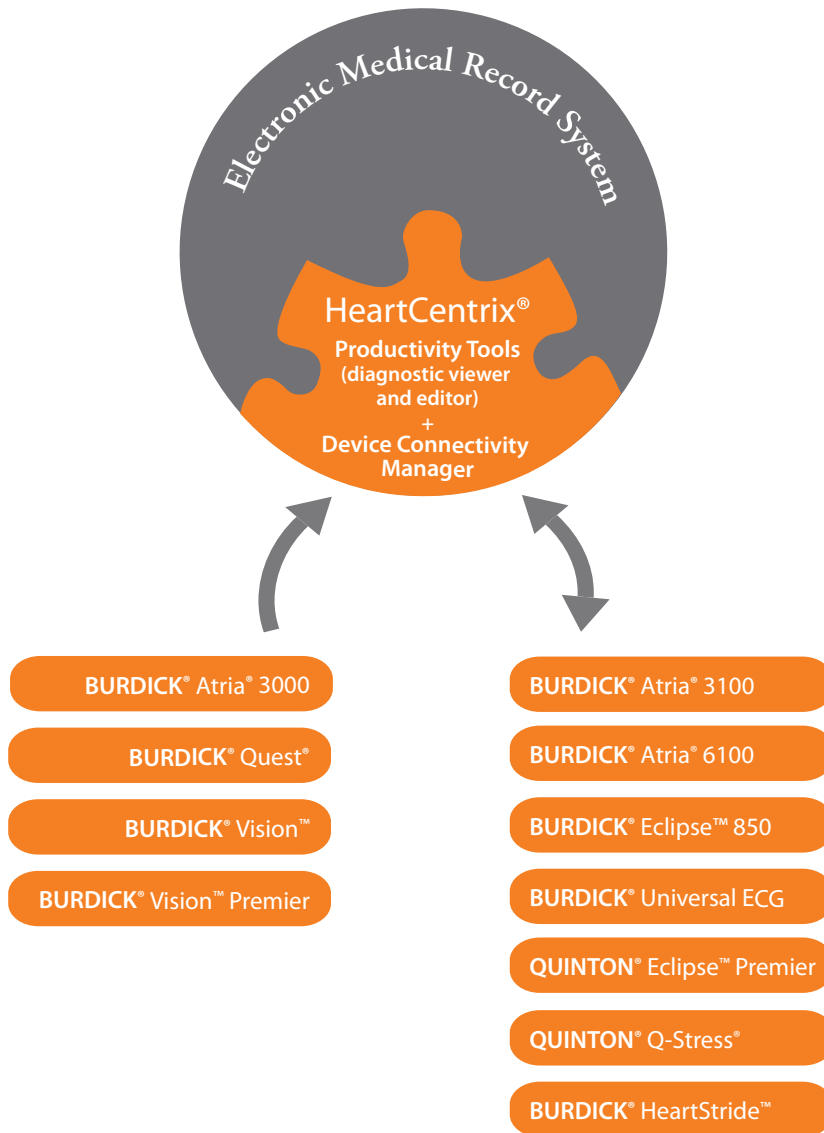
Electronic Medical Record System

HeartCentrix®
Productivity Tools
(diagnostic viewer
and editor)
+
Device Connectivity
Manager

BURDICK® Atria® 3000

BURDICK® Quest®

BURDICK® Vision™

BURDICK® Vision™ Premier

BURDICK® Atria® 3100

BURDICK® Atria® 6100

BURDICK® Eclipse™ 850

BURDICK® Universal ECG

QUINTON® Eclipse™ Premier

QUINTON® Q-Stress®

BURDICK® HeartStride™